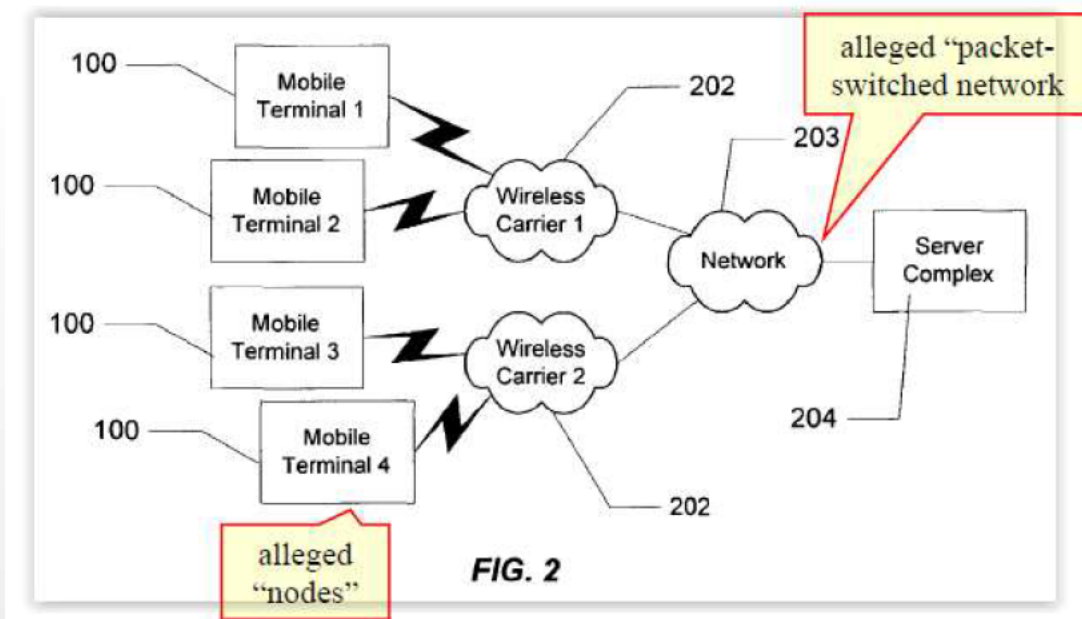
alleged "packet-switched network

100
Mobile Terminal 1

202

203

100
Mobile Terminal 2

Wireless Carrier 1

Network

Server Complex

100
Mobile Terminal 3

Wireless Carrier 2

204

100
Mobile Terminal 4

202

alleged "nodes"

FIG. 2